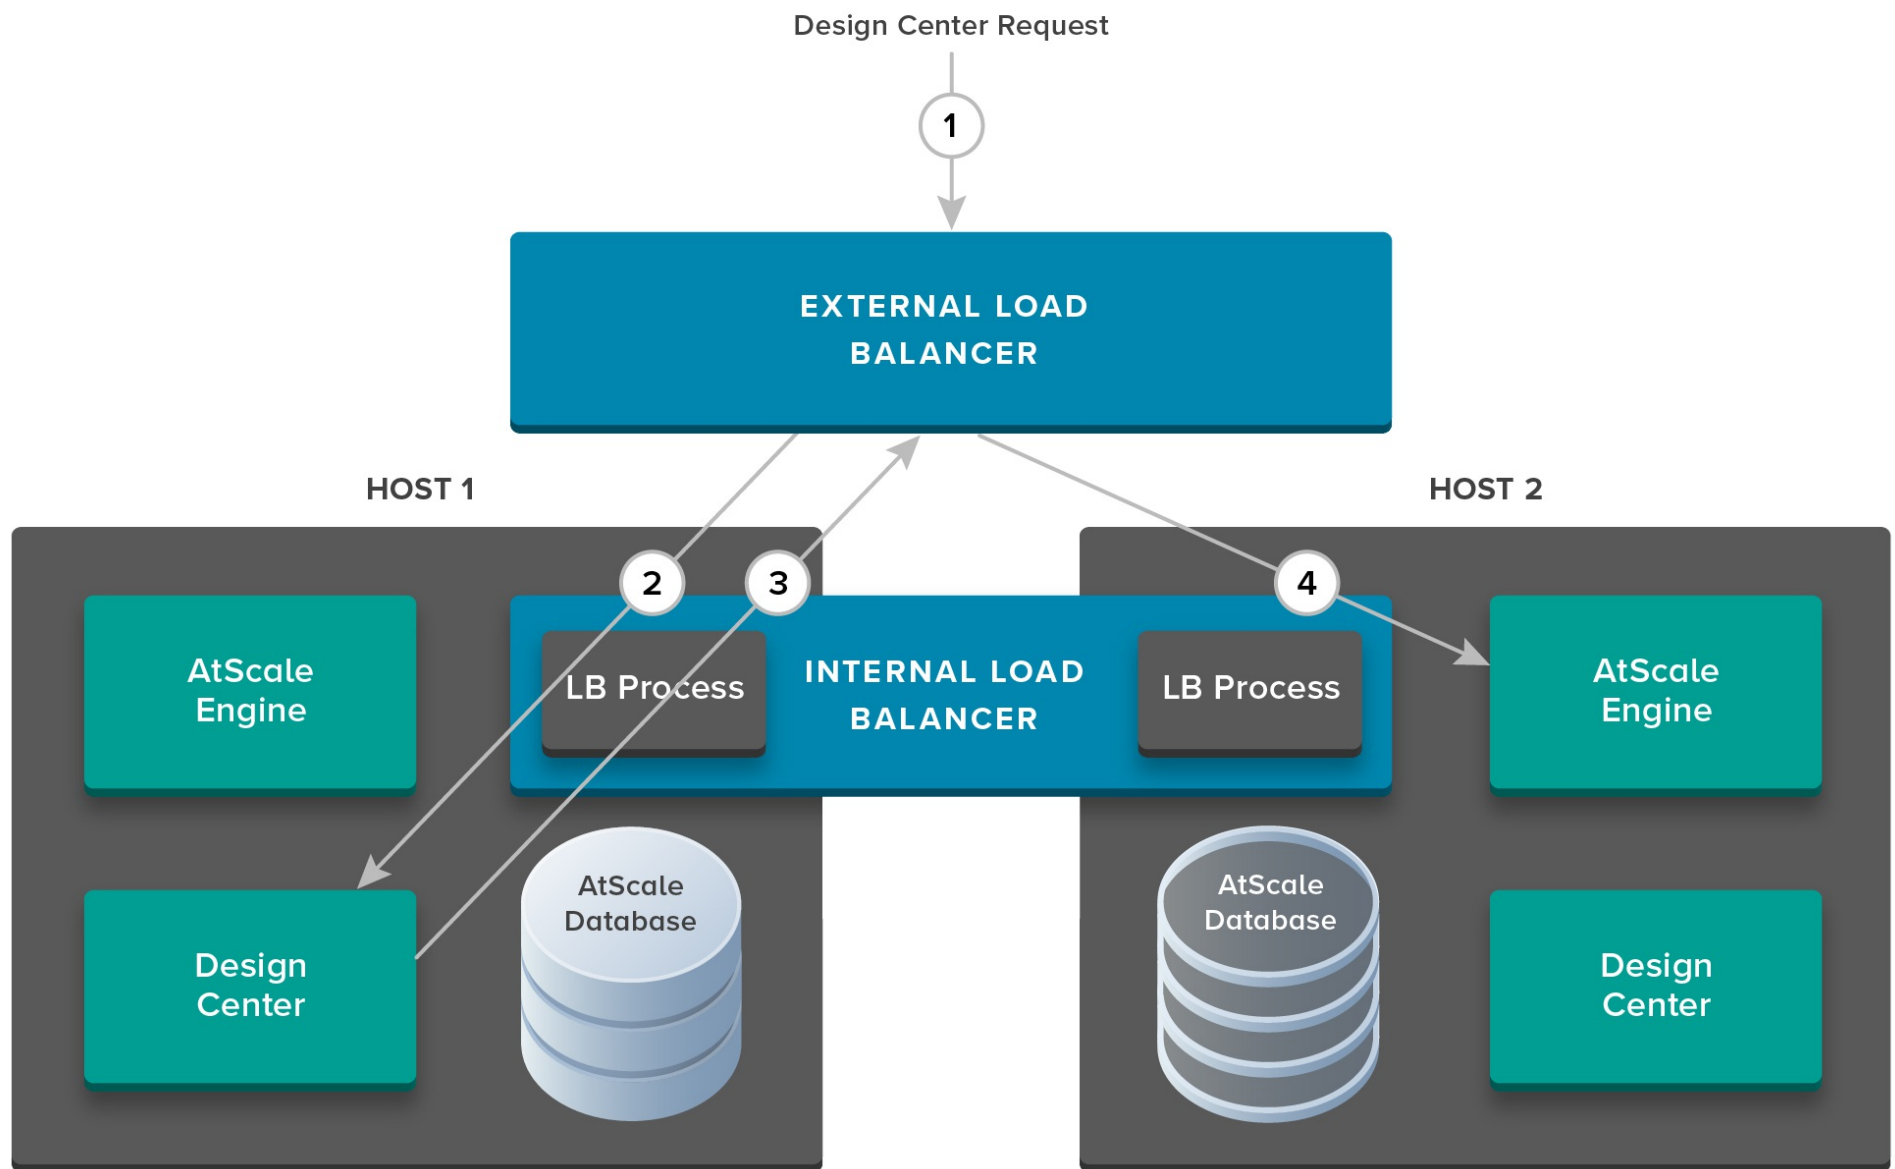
Design Center Request

1

EXTERNAL LOAD BALANCER

HOST 1

HOST 2

2

3

4

AtScale Engine

LB Process

INTERNAL LOAD BALANCER

LB Process

AtScale Engine

Design Center

AtScale Database

AtScale Database

Design Center